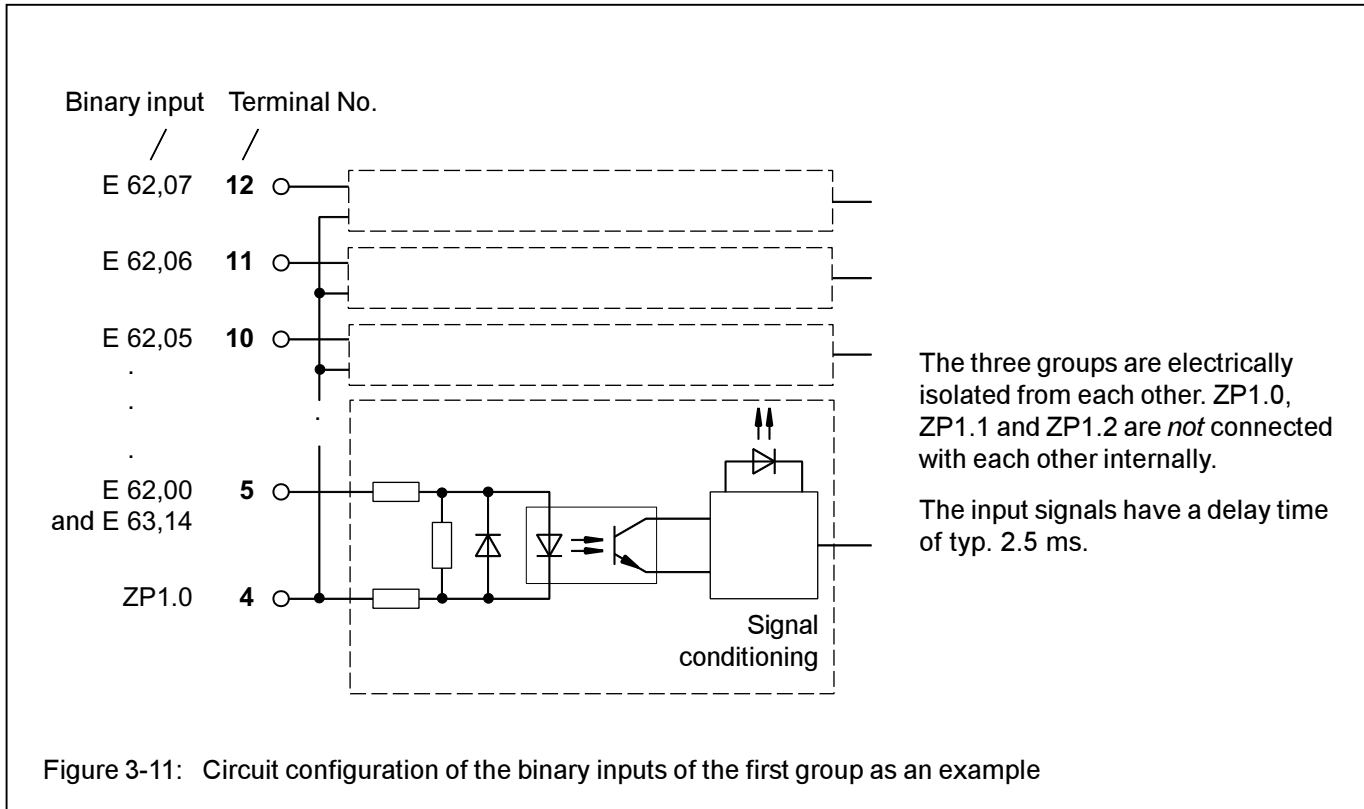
Binary input Terminal No.

E 62,07 **12**

E 62,06 **11**

E 62,05 **10**

.

.

.

E 62,00 and E 63,14 **5**

ZP1.0 **4**

Signal conditioning

The three groups are electrically isolated from each other. ZP1.0, ZP1.1 and ZP1.2 are *not* connected with each other internally.

The input signals have a delay time of typ. 2.5 ms.

Figure 3-11: Circuit configuration of the binary inputs of the first group as an example